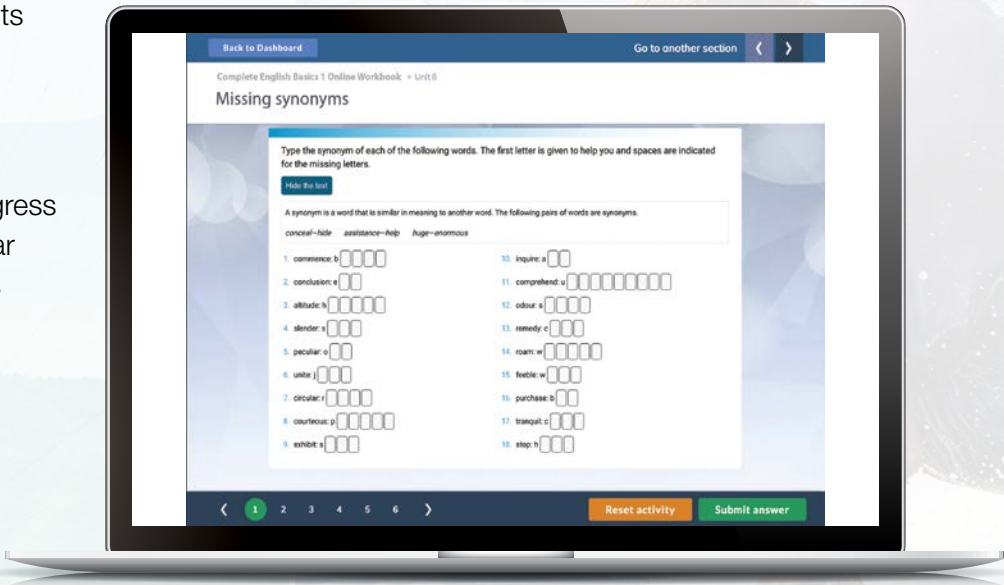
ts

gress
ar

Back to Dashboard

Go to another section

Complete English Basics 1 Online Workbook » Unit 8

Missing synonyms

Type the synonym of each of the following words. The first letter is given to help you and spaces are indicated for the missing letters.

Hide the text

A synonym is a word that is similar in meaning to another word. The following pairs of words are synonyms.

conceal—hide assistance—help huge—enormous

1. commence: b
2. conclusion: e
3. altitude: h
4. slender: s
5. peculiar: o
6. unite: j
7. circular: r
8. courteous: p
9. exhibit: s
10. inquire: a
11. comprehend: u
12. odour: s
13. remedy: c
14. roam: w
15. feeble: w
16. purchase: b
17. tranquil: c
18. stop: h

1 2 3 4 5 6

Reset activity

Submit answer